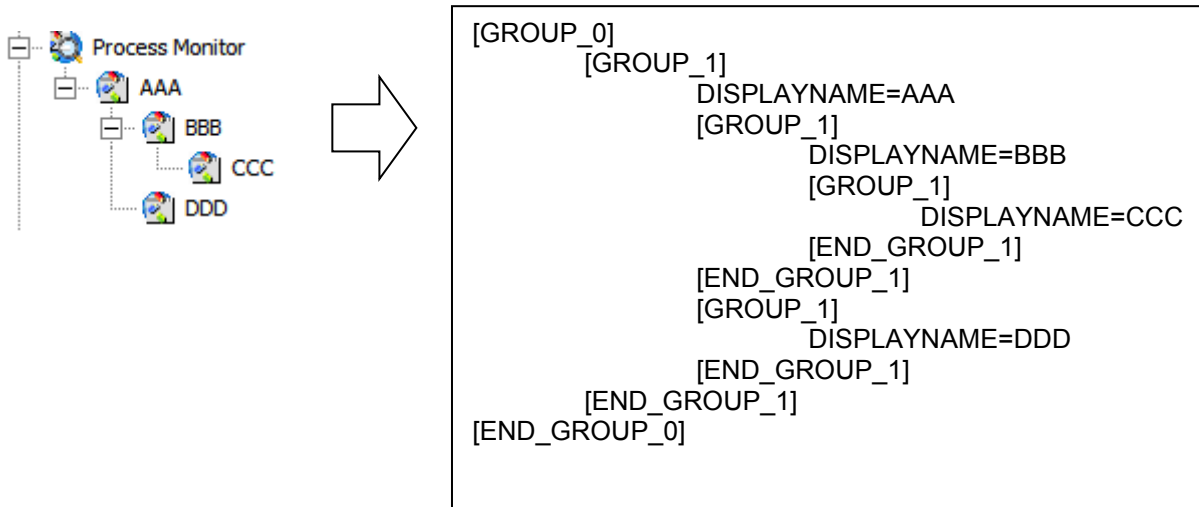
Process Monitor
AAA
BBB
CCC
DDD

[GROUP_0]
[GROUP_1]
DISPLAYNAME=AAA
[GROUP_1]
DISPLAYNAME=BBB
[GROUP_1]
DISPLAYNAME=CCC
[END_GROUP_1]
[END_GROUP_1]
[GROUP_1]
DISPLAYNAME=DDD
[END_GROUP_1]
[END_GROUP_1]
[END_GROUP_0]